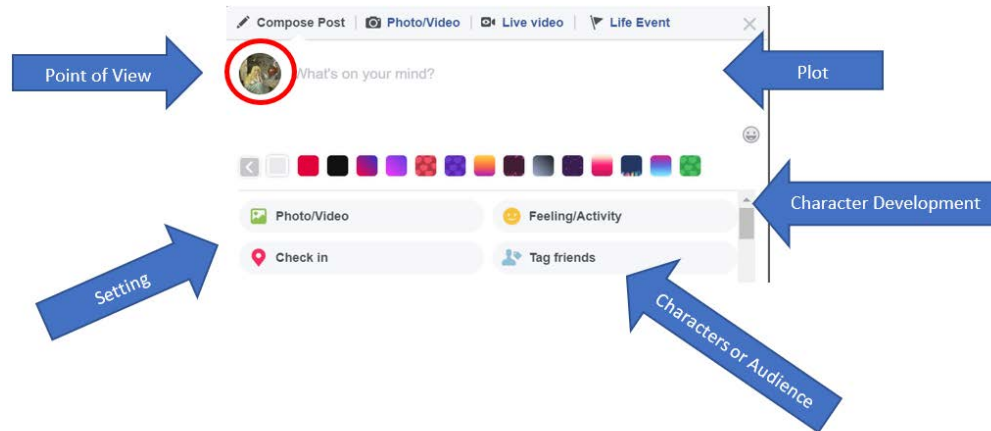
Compose Post | Photo/Video | Live video | Life Event

Point of View

What's on your mind?

Plot

Character Development

Photo/Video

Feeling/Activity

Check in

Tag friends

Setting

Characters or Audience